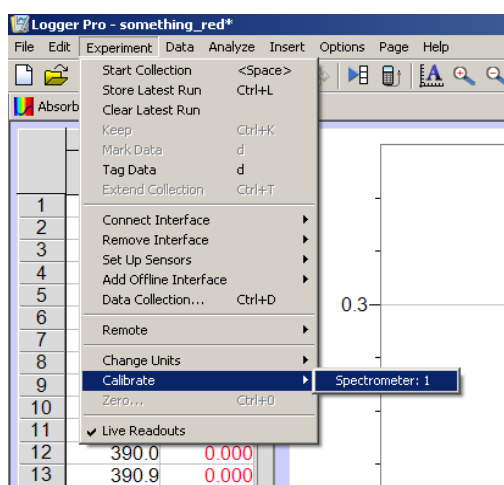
Logger Pro - something_red*

File Edit Experiment Data Analyze Insert Options Page Help

Absorb

| Start Collection | <Space> |
|---|---|
| Store Latest Run | Ctrl+L |
| Clear Latest Run | |
| Keep | Ctrl+K |
| Mark Data | d |
| Tag Data | d |
| Extend Collection | Ctrl+T |
| Connect Interface | ▸ |
| Remove Interface | ▸ |
| Set Up Sensors | ▸ |
| Add Offline Interface | ▸ |
| Data Collection... | Ctrl+D |
| Remote | ▸ |
| Change Units | ▸ |
| Calibrate | ▸ |
| Zero... | Ctrl+0 |
| ✔ Live Readouts | |

Spectrometer: 1

| | | |
|---|---|---|
| 1 | | |
| 2 | | |
| 3 | | |
| 4 | | |
| 5 | | |
| 6 | | |
| 7 | | |
| 8 | | |
| 9 | | |
| 10 | | |
| 11 | | |
| 12 | 390.0 | 0.000 |
| 13 | 390.9 | 0.000 |

0.3